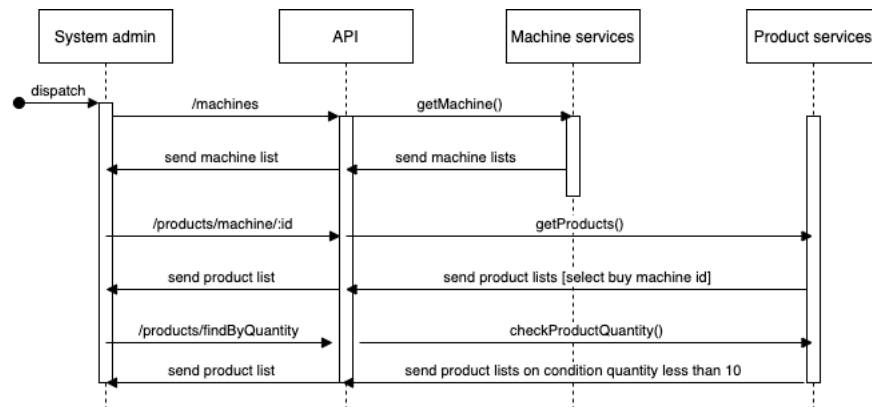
System admin

API

Machine services

Product services

dispatch

/machines

getMachine()

send machine list

send machine lists

/products/machine/:id

getProducts()

send product list

send product lists [select buy machine id]

/products/findByQuantity

checkProductQuantity()

send product list

send product lists on condition quantity less than 10